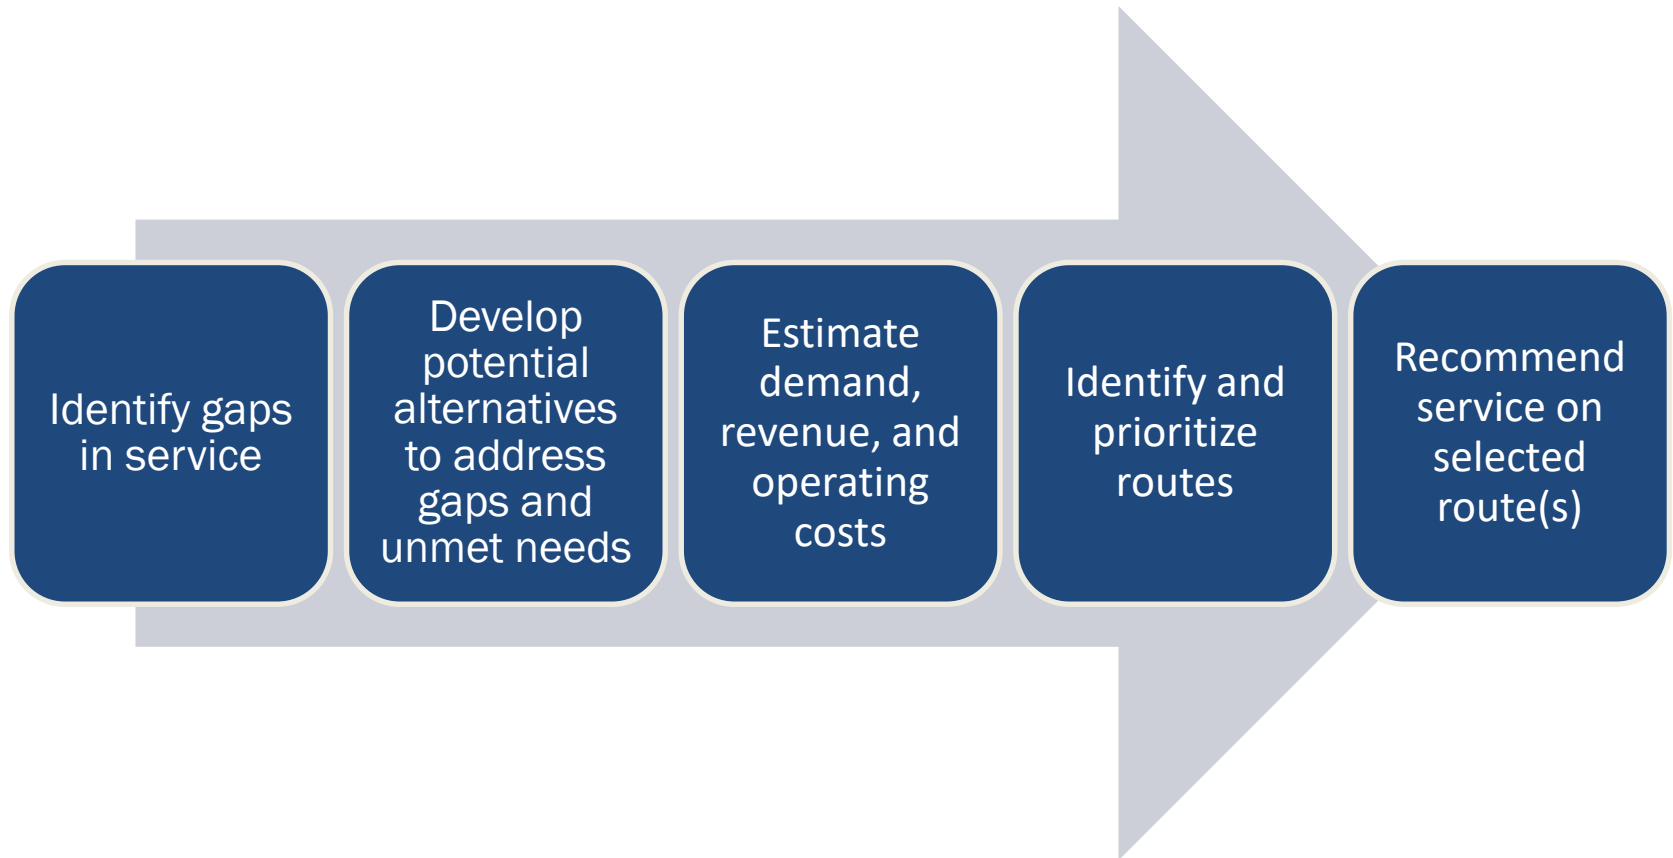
Identify gaps in service

Develop potential alternatives to address gaps and unmet needs

Estimate demand, revenue, and operating costs

Identify and prioritize routes

Recommend service on selected route(s)